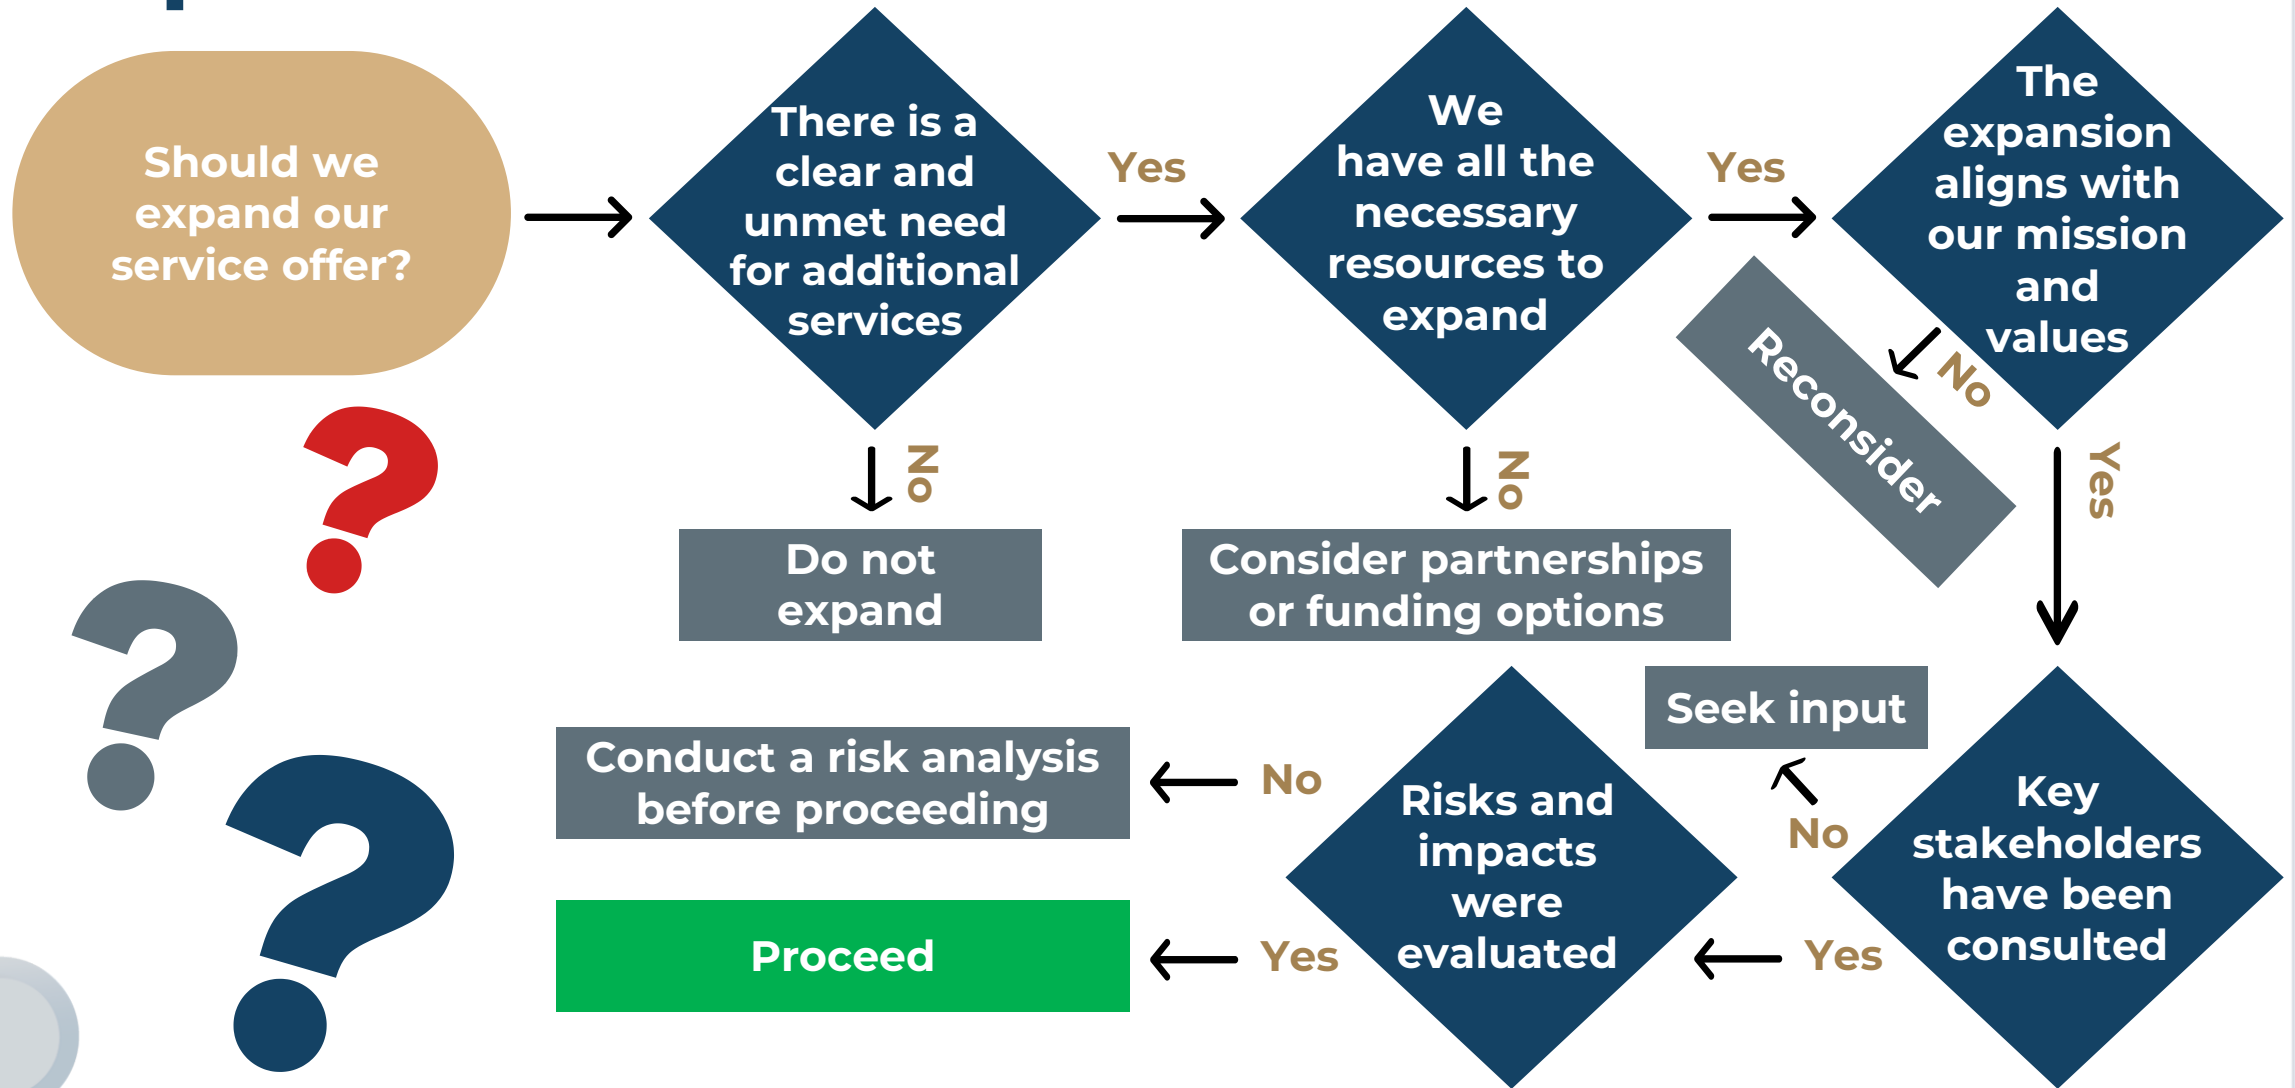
Should we expand our service offer?

There is a clear and unmet need for additional services

No

Do not expand

Yes

We have all the necessary resources to expand

No

Consider partnerships or funding options

Yes

The expansion aligns with our mission and values

No

Reconsider

Yes

Key stakeholders have been consulted

No

Seek input

Yes

Risks and impacts were evaluated

No

Conduct a risk analysis before proceeding

Yes

Proceed